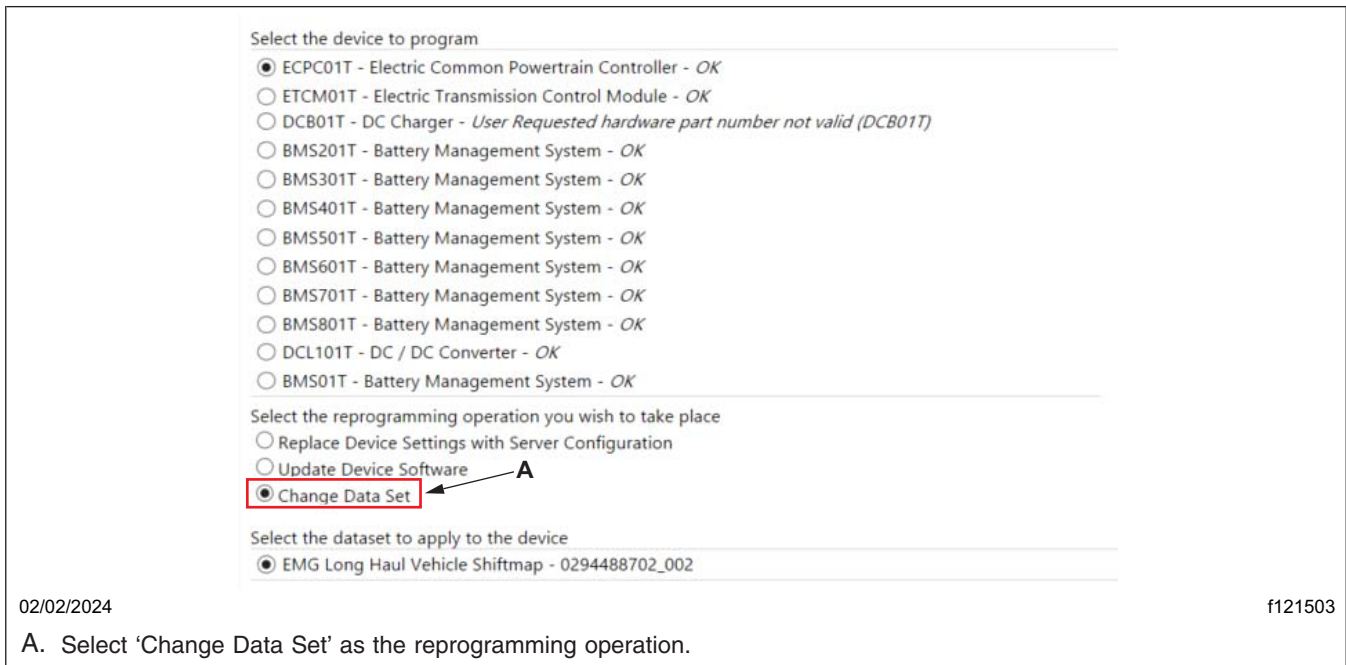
Select the device to program

◉ ECPC01T - Electric Common Powertrain Controller - *OK*
○ ETCM01T - Electric Transmission Control Module - *OK*
○ DCB01T - DC Charger - *User Requested hardware part number not valid (DCB01T)*
○ BMS201T - Battery Management System - *OK*
○ BMS301T - Battery Management System - *OK*
○ BMS401T - Battery Management System - *OK*
○ BMS501T - Battery Management System - *OK*
○ BMS601T - Battery Management System - *OK*
○ BMS701T - Battery Management System - *OK*
○ BMS801T - Battery Management System - *OK*
○ DCL101T - DC / DC Converter - *OK*
○ BMS01T - Battery Management System - *OK*

Select the reprogramming operation you wish to take place

○ Replace Device Settings with Server Configuration
○ Update Device Software
◉ Change Data Set

A

Select the dataset to apply to the device

◉ EMG Long Haul Vehicle Shiftmap - 0294488702_002

02/02/2024

f121503

A. Select 'Change Data Set' as the reprogramming operation.